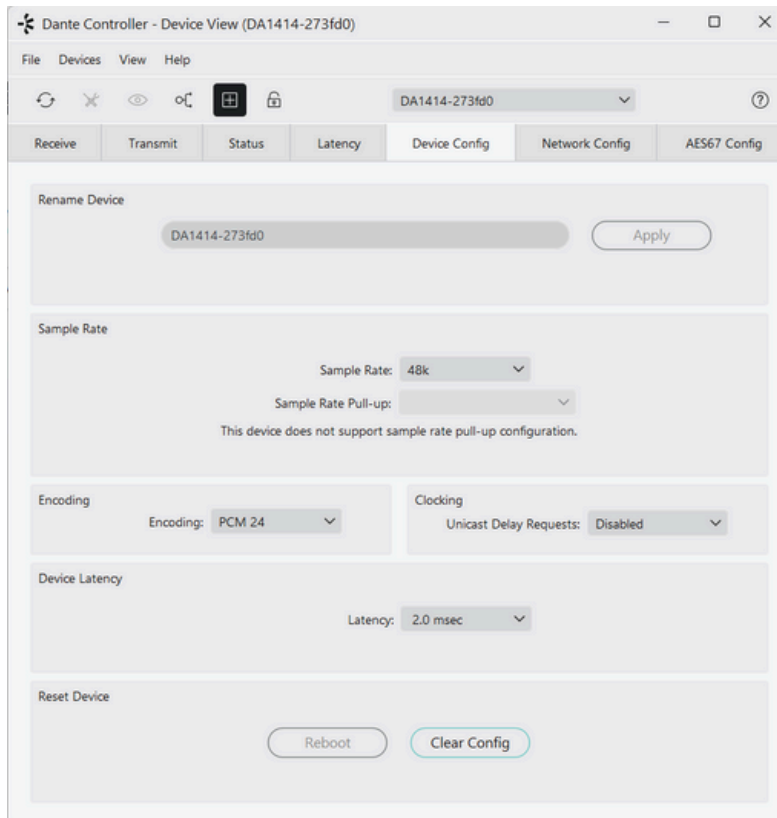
Dante Controller - Device View (DA1414-273fd0)

File Devices View Help

DA1414-273fd0

Receive | Transmit | Status | Latency | Device Config | Network Config | AES67 Config

Rename Device

DA1414-273fd0

Apply

Sample Rate

Sample Rate: 48k

Sample Rate Pull-up:

This device does not support sample rate pull-up configuration.

Encoding

Encoding: PCM 24

Clocking

Unicast Delay Requests: Disabled

Device Latency

Latency: 2.0 msec

Reset Device

Reboot

Clear Config